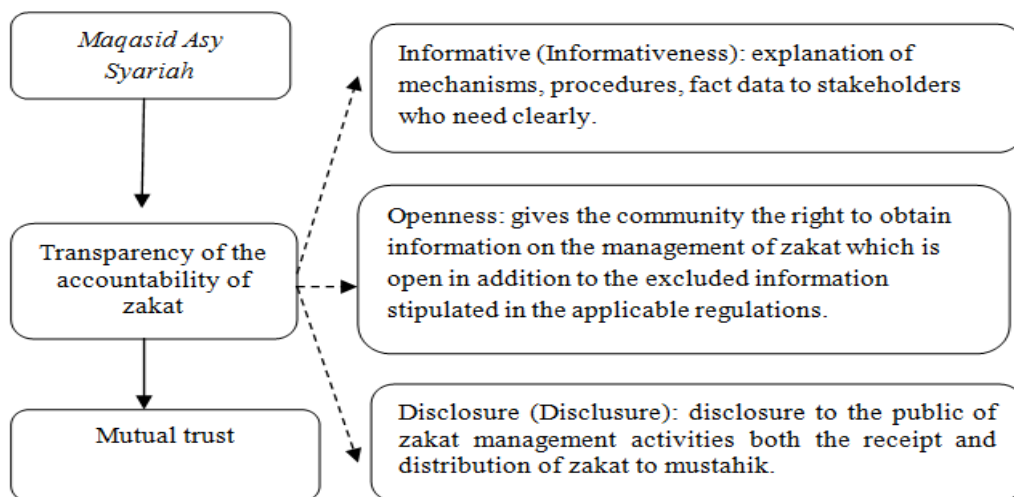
Maqasid Asy Syariah

Transparency of the accountability of zakat

Mutual trust

Informative (Informativeness): explanation of mechanisms, procedures, fact data to stakeholders who need clearly.

Openness: gives the community the right to obtain information on the management of zakat which is open in addition to the excluded information stipulated in the applicable regulations.

Disclosure (Disclusure): disclosure to the public of zakat management activities both the receipt and distribution of zakat to mustahik.